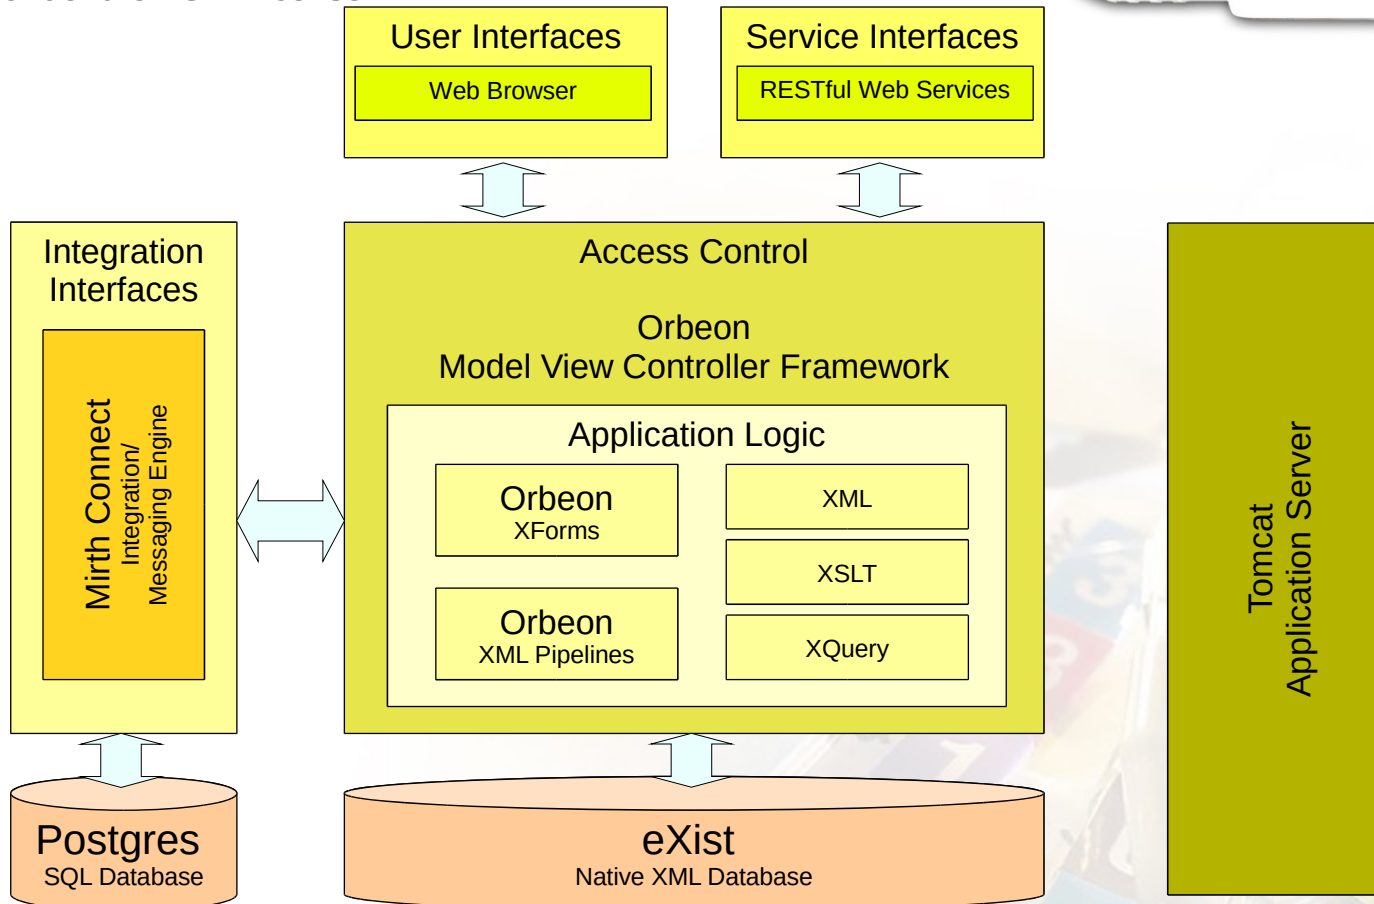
User Interfaces

Web Browser

Service Interfaces

RESTful Web Services

Integration Interfaces

Mirth Connect
Integration/
Messaging Engine

Access Control

Orbeon
Model View Controller Framework

Application Logic

Orbeon
XForms

Orbeon
XML Pipelines

XML

XSLT

XQuery

Tomcat
Application Server

Postgres
SQL Database

eXist
Native XML Database